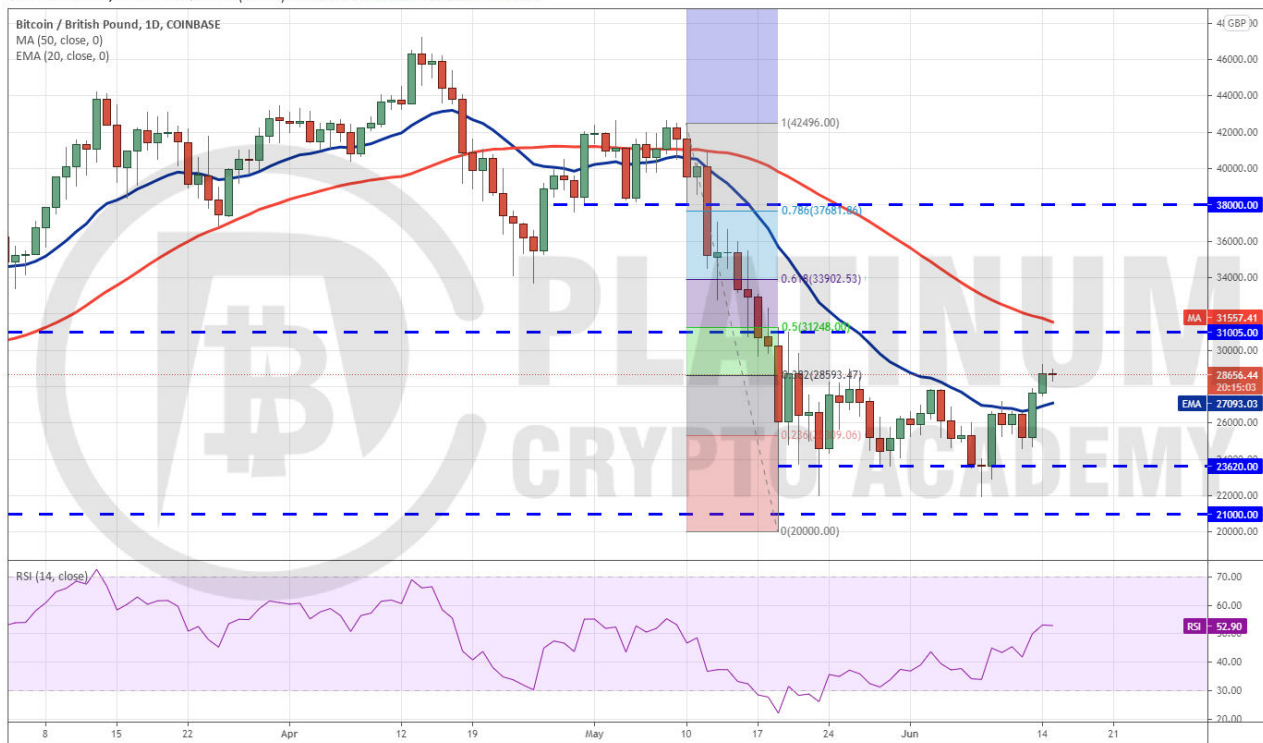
Bitcoin / British Pound, 1D, COINBASE
MA (50, close, 0)
EMA (20, close, 0)

GBP
46000.00
44000.00
42000.00
40000.00
38000.00
36000.00
34000.00
32000.00
30000.00
28000.00
26000.00
24000.00
22000.00
20000.00

1(42496.00)
0.786(37681.86)
0.618(33902.53)
0.5(31248.00)
0.382(28593.47)
0.236(25309.06)
0(20000.00)

38000.00
MA 31557.41
31005.00
28656.44
20:15:03
EMA 27093.03
23620.00
21000.00

PLATINUM
CRYPTO ACADEMY

RSI (14, close)
70.00
60.00
50.00
RSI 52.90
40.00
30.00
20.00

8
15
22
Apr
12
19
May
10
17
24
Jun
14
21